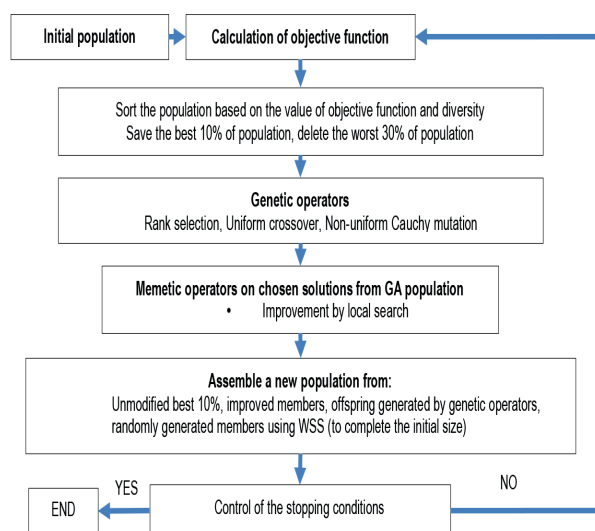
Initial population

Calculation of objective function

Sort the population based on the value of objective function and diversity
Save the best 10% of population, delete the worst 30% of population

Genetic operators
Rank selection, Uniform crossover, Non-uniform Cauchy mutation

Memetic operators on chosen solutions from GA population
• Improvement by local search

Assemble a new population from:
Unmodified best 10%, improved members, offspring generated by genetic operators, randomly generated members using WSS (to complete the initial size)

END

YES

Control of the stopping conditions

NO